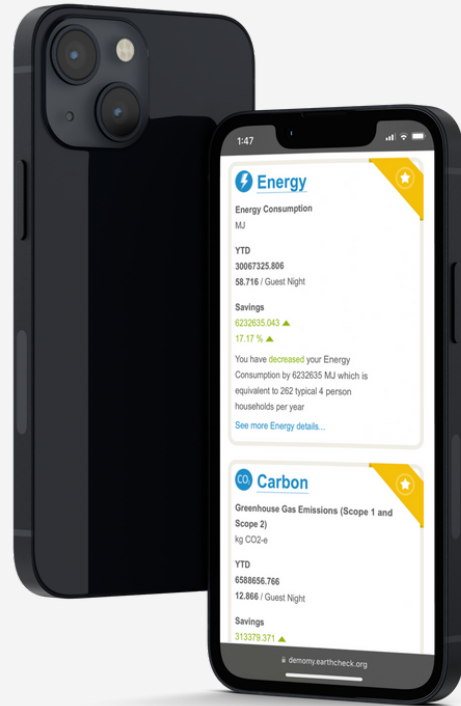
1:47

Energy

Energy Consumption
MJ

YTD
30067325.806
58.716 / Guest Night

Savings
6232635.043
17.17 %

You have decreased your Energy Consumption by 6232635 MJ which is equivalent to 262 typical 4 person households per year

See more Energy details...

$CO_2$ Carbon

Greenhouse Gas Emissions (Scope 1 and Scope 2)
kg CO2-e

YTD
6588656.766
12.866 / Guest Night

Savings
313379.371

demomy.earthcheck.org